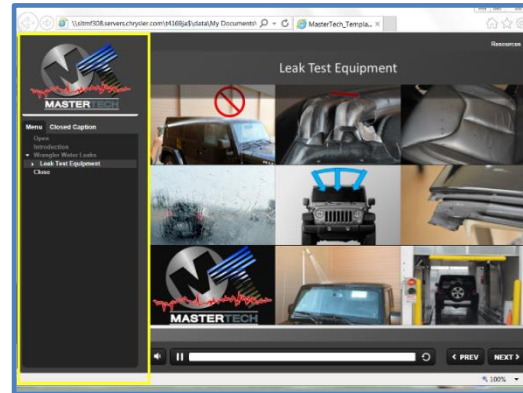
\\sitmf308.servers.chrysler.com\n4168ja$\data\My Documents\ MasterTech_Templa... ×

Resources

MASTERTECH

Menu Closed Caption

Open
Introduction
Wrangler Water Leaks
Leak Test Equipment
Close

Leak Test Equipment

MASTERTECH

‹ PREV NEXT ›

100%